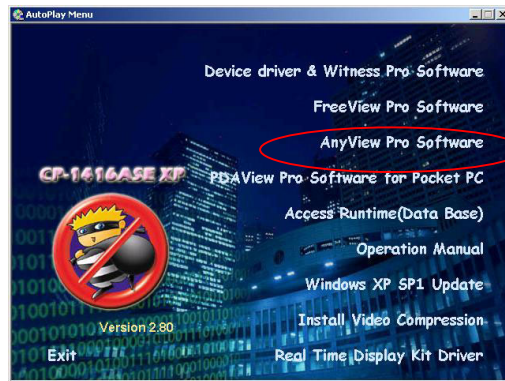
AutoPlay Menu

Device driver & Witness Pro Software

FreeView Pro Software

AnyView Pro Software

CP-1416ASE XP

PDAView Pro Software for Pocket PC

Access Runtime(Data Base)

Operation Manual

Windows XP SP1 Update

Version 2.80

Install Video Compression

Exit

Real Time Display Kit Driver